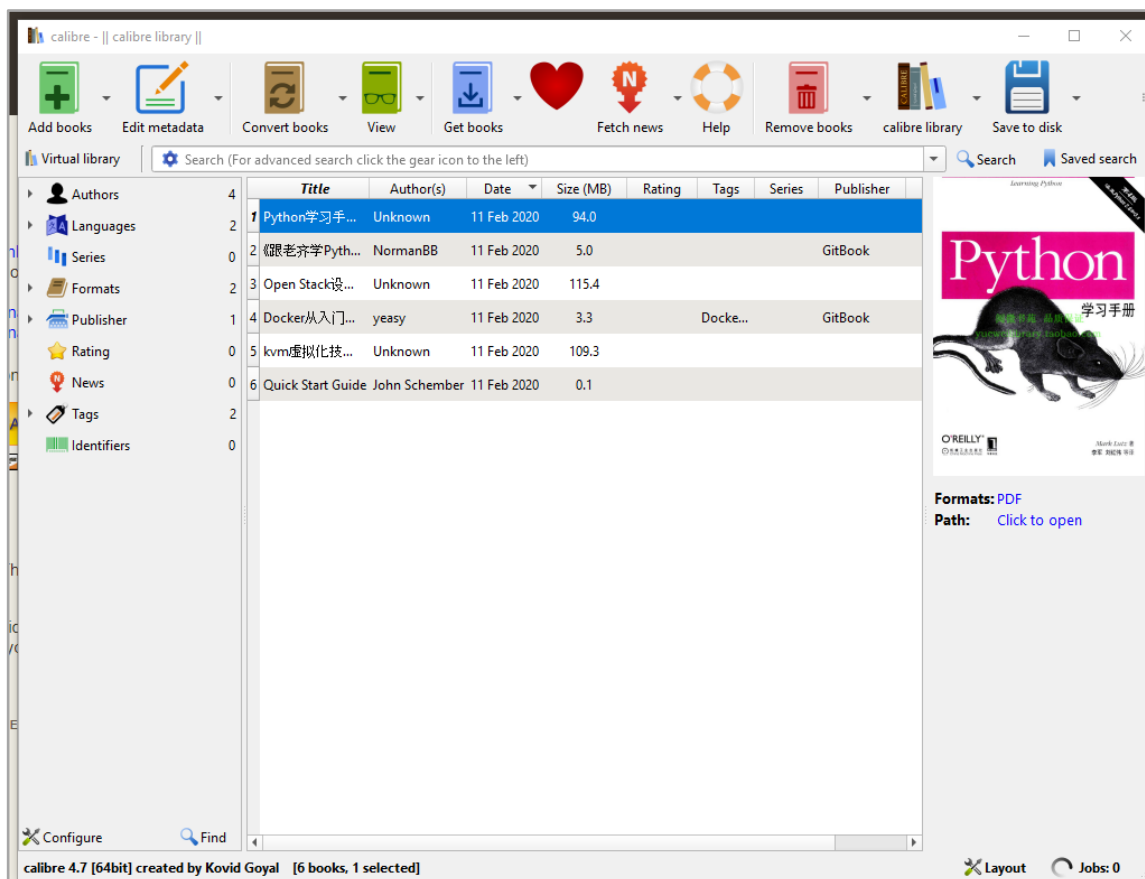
calibre - || calibre library ||

Add books  Edit metadata  Convert books  View  Get books  Fetch news  Help  Remove books  calibre library  Save to disk

Virtual library  Search (For advanced search click the gear icon to the left)  Search  Saved search

Authors 4
Languages 2
Series 0
Formats 2
Publisher 1
Rating 0
News 0
Tags 2
Identifiers 0

| | Title | Author(s) | Date | Size (MB) | Rating | Tags | Series | Publisher |
|---|---|---|---|---|---|---|---|---|
| 1 | Python学习手... | Unknown | 11 Feb 2020 | 94.0 | | | | |
| 2 | 《跟老齐学Pyth... | NormanBB | 11 Feb 2020 | 5.0 | | | | GitBook |
| 3 | Open Stack设... | Unknown | 11 Feb 2020 | 115.4 | | | | |
| 4 | Docker从入门... | yeasy | 11 Feb 2020 | 3.3 | | Docke... | | GitBook |
| 5 | kvm虚拟化技... | Unknown | 11 Feb 2020 | 109.3 | | | | |
| 6 | Quick Start Guide | John Schember | 11 Feb 2020 | 0.1 | | | | |

Learning Python
Python
学习手册
O'REILLY
Mark Lutz 著

Formats: PDF
Path: Click to open

Configure  Find

calibre 4.7 [64bit] created by Kovid Goyal [6 books, 1 selected]  Layout  Jobs: 0